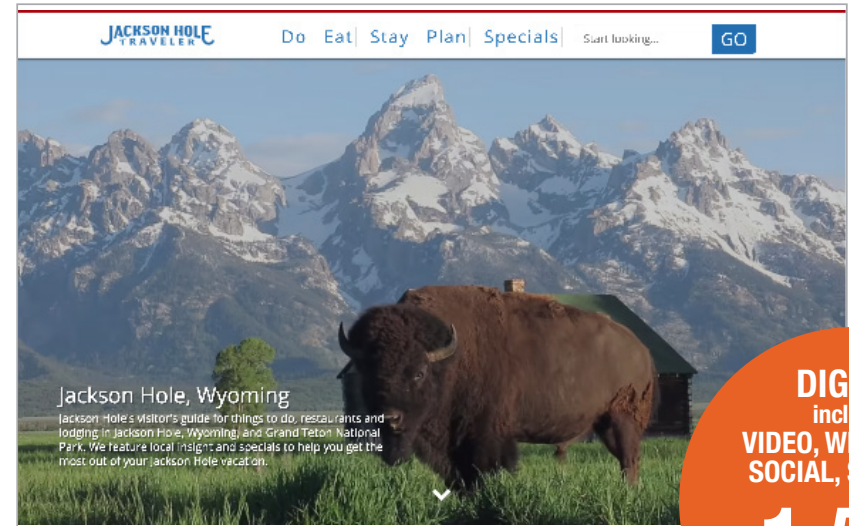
JACKSON HOLE TRAVELER

Do Eat Stay Plan Specials Start looking... GO

Jackson Hole, Wyoming

Jackson Hole's visitor's guide for things to do, restaurants and lodging in Jackson Hole, Wyoming, and Grand Teton National Park. We feature local insight and specials to help you get the most out of your Jackson Hole vacation.

DIG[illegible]
incl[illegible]
VIDEO, W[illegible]
SOCIAL, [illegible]
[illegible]